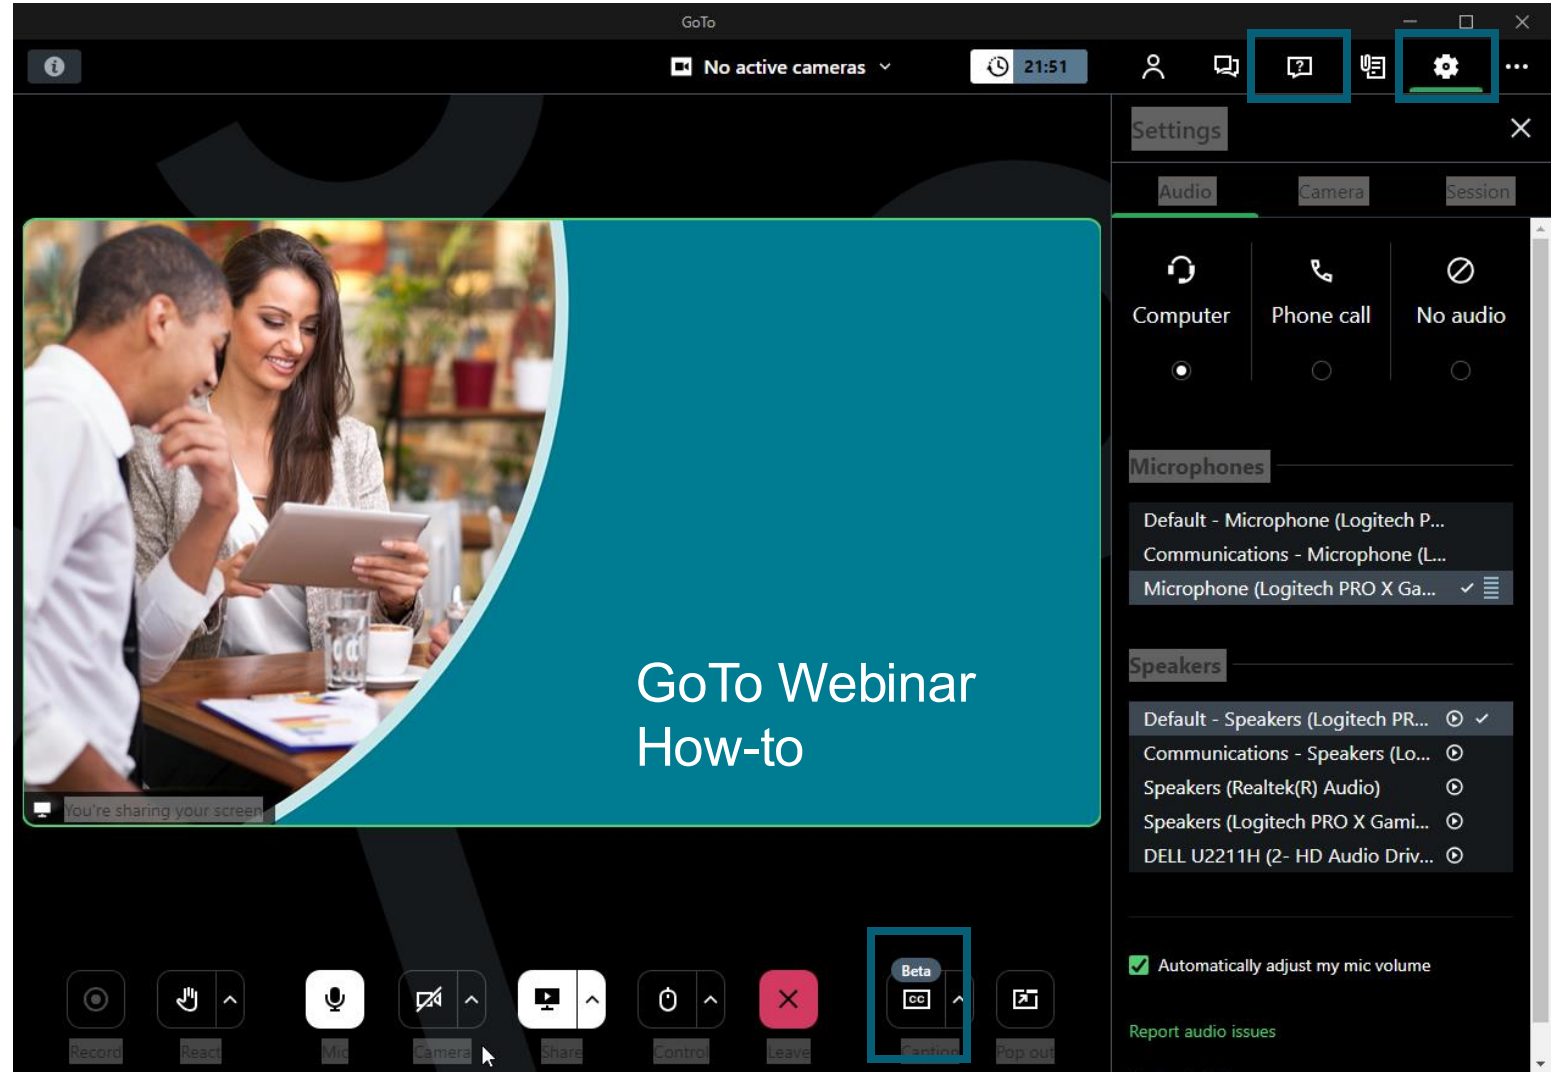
GoTo

No active cameras

21:51

Settings

Audio Camera Session

Computer

Phone call

No audio

Microphones

Default - Microphone (Logitech P...
Communications - Microphone (L...
Microphone (Logitech PRO X Ga...

Speakers

Default - Speakers (Logitech PR...
Communications - Speakers (Lo...
Speakers (Realtek(R) Audio)
Speakers (Logitech PRO X Gami...
DELL U2211H (2- HD Audio Driv...

Automatically adjust my mic volume

Report audio issues

GoTo Webinar How-to

You're sharing your screen

Beta

Record React Mic Camera Share Control Leave Caption Pop out